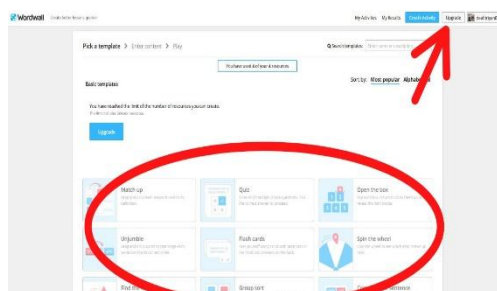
Wordwall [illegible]

My Activities My Results Create Activity Upgrade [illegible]

Pick a template > Enter content > Play

Search templates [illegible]

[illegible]

Basic templates

Sort by: Most popular Alphabetical

You have reached the limit of the number of resources you can create.
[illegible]

Upgrade

Match up
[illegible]

Quiz
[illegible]

Open the box
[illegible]

Unjumble
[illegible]

Flash cards
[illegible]

Spin the wheel
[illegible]

Find the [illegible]

Group sort

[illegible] sentence